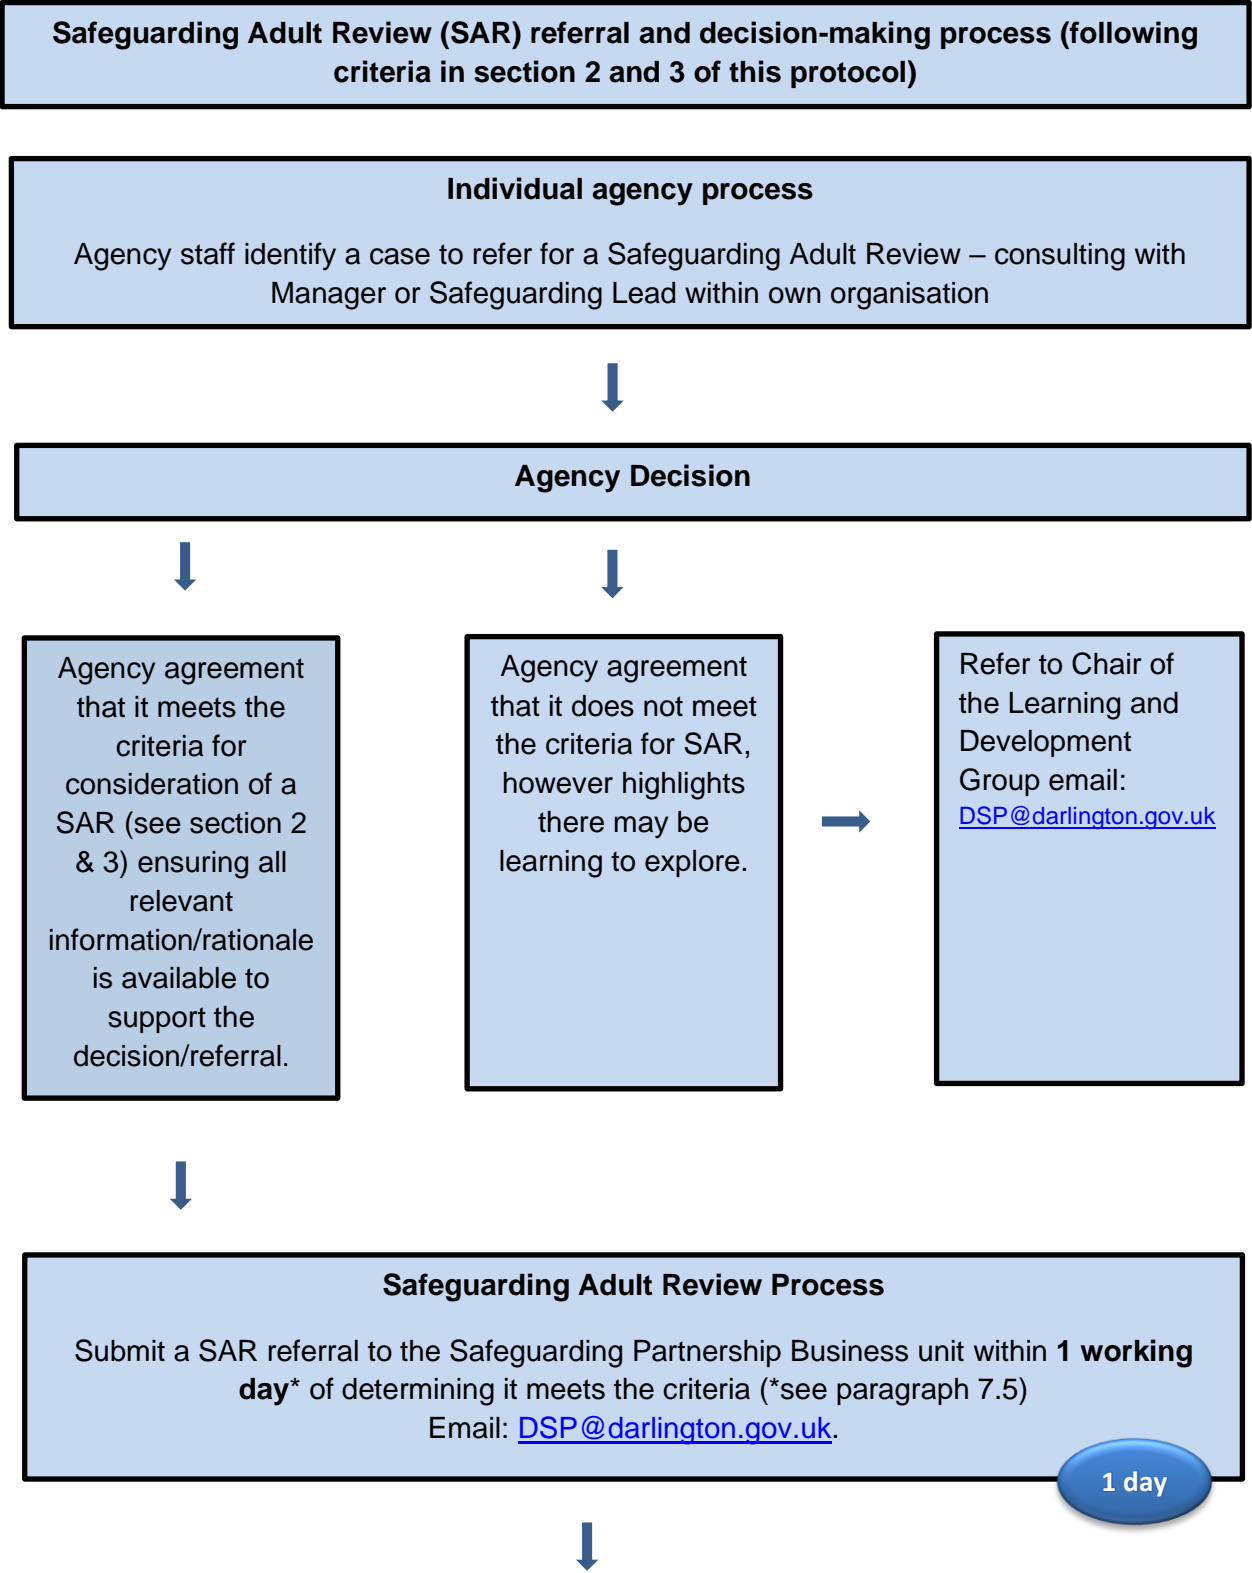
Safeguarding Adult Review (SAR) referral and decision-making process (following criteria in section 2 and 3 of this protocol)

Individual agency process

Agency staff identify a case to refer for a Safeguarding Adult Review – consulting with Manager or Safeguarding Lead within own organisation

Agency Decision

Agency agreement that it meets the criteria for consideration of a SAR (see section 2 & 3) ensuring all relevant information/rationale is available to support the decision/referral.

Agency agreement that it does not meet the criteria for SAR, however highlights there may be learning to explore.

Refer to Chair of the Learning and Development Group email: DSP@darlington.gov.uk

Safeguarding Adult Review Process

Submit a SAR referral to the Safeguarding Partnership Business unit within 1 working day* of determining it meets the criteria (*see paragraph 7.5)
Email: DSP@darlington.gov.uk.

1 day